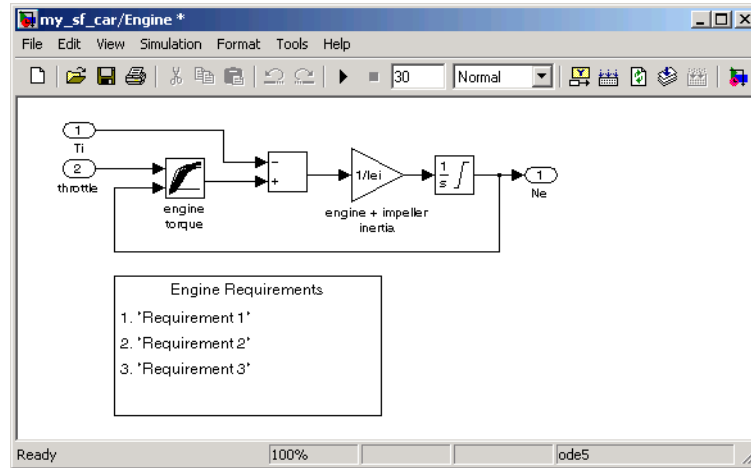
my_sf_car/Engine *

File Edit View Simulation Format Tools Help

30 Normal

1
Ti

2
throttle

engine torque

-
+

1/Iei

engine + impeller inertia

$\frac{1}{s}$

1
Ne

Engine Requirements

1. "Requirement 1"

2. "Requirement 2"

3. "Requirement 3"

Ready 100% ode5